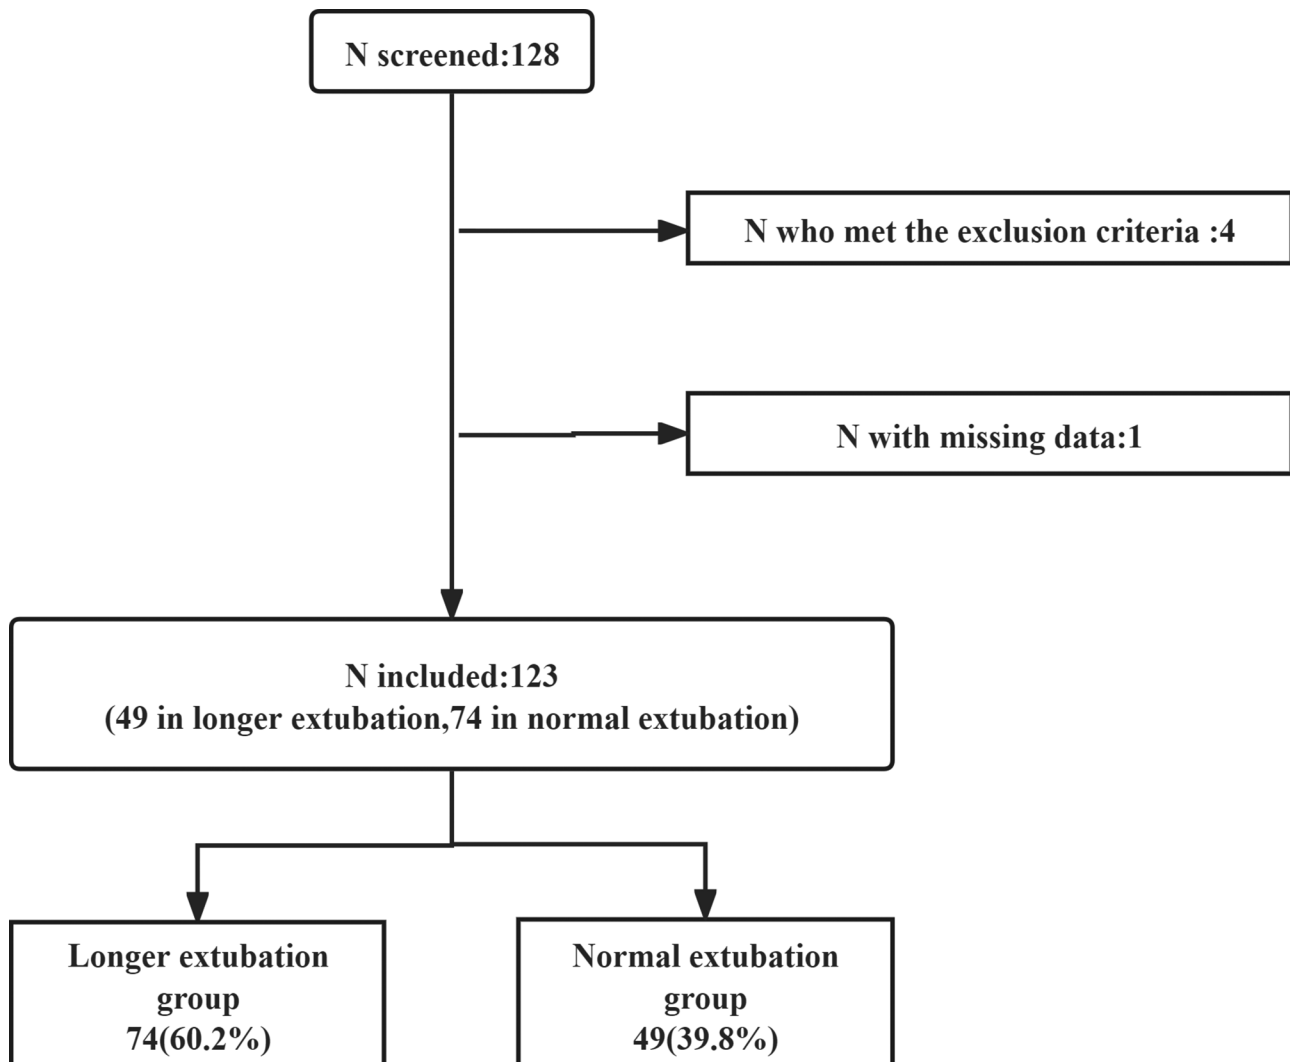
N screened:128

N who met the exclusion criteria :4

N with missing data:1

N included:123
(49 in longer extubation,74 in normal extubation)

Longer extubation group
74(60.2%)

Normal extubation group
49(39.8%)